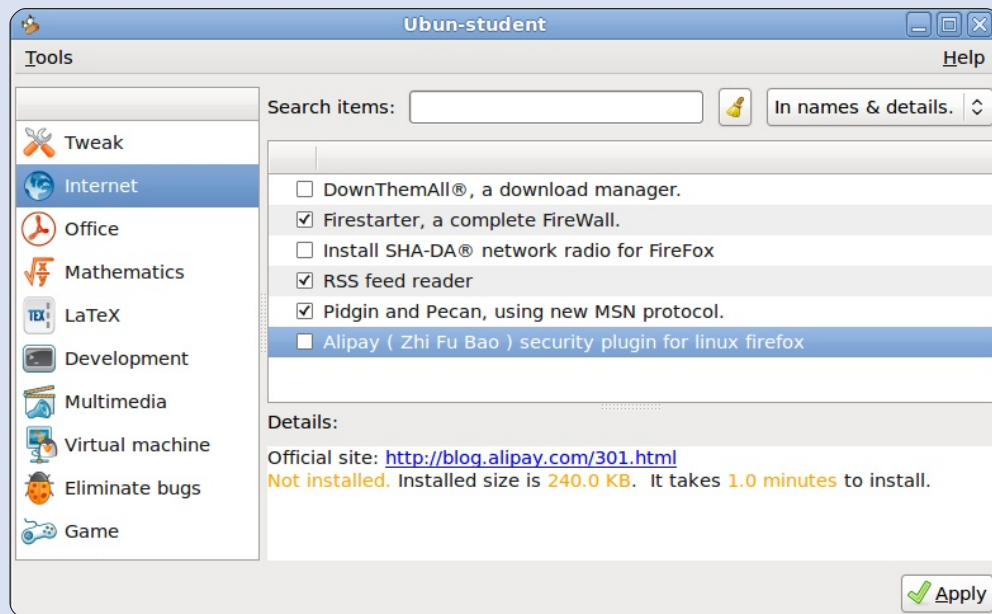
Ubun-student

Tools

Help

Tweak
Internet
Office
Mathematics
TEX LaTeX
Development
Multimedia
Virtual machine
Eliminate bugs
Game

Search items:

In names & details.

☐ DownThemAll®, a download manager.
☑ Firestarter, a complete FireWall.
☐ Install SHA-DA® network radio for FireFox
☑ RSS feed reader
☑ Pidgin and Pecan, using new MSN protocol.
☐ Alipay ( Zhi Fu Bao ) security plugin for linux firefox

Details:

Official site: http://blog.alipay.com/301.html
Not installed. Installed size is 240.0 KB. It takes 1.0 minutes to install.

Apply